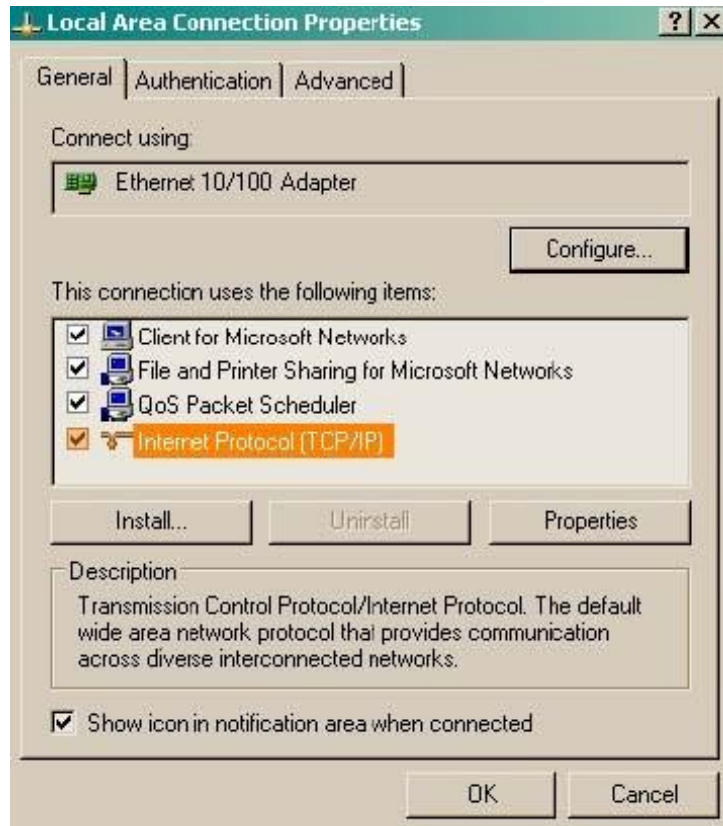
Local Area Connection Properties

?

X

General

Authentication

Advanced

Connect using:

Ethernet 10/100 Adapter

Configure...

This connection uses the following items:

Client for Microsoft Networks

File and Printer Sharing for Microsoft Networks

QoS Packet Scheduler

Internet Protocol (TCP/IP)

Install...

Uninstall

Properties

Description

Transmission Control Protocol/Internet Protocol. The default wide area network protocol that provides communication across diverse interconnected networks.

Show icon in notification area when connected

OK

Cancel